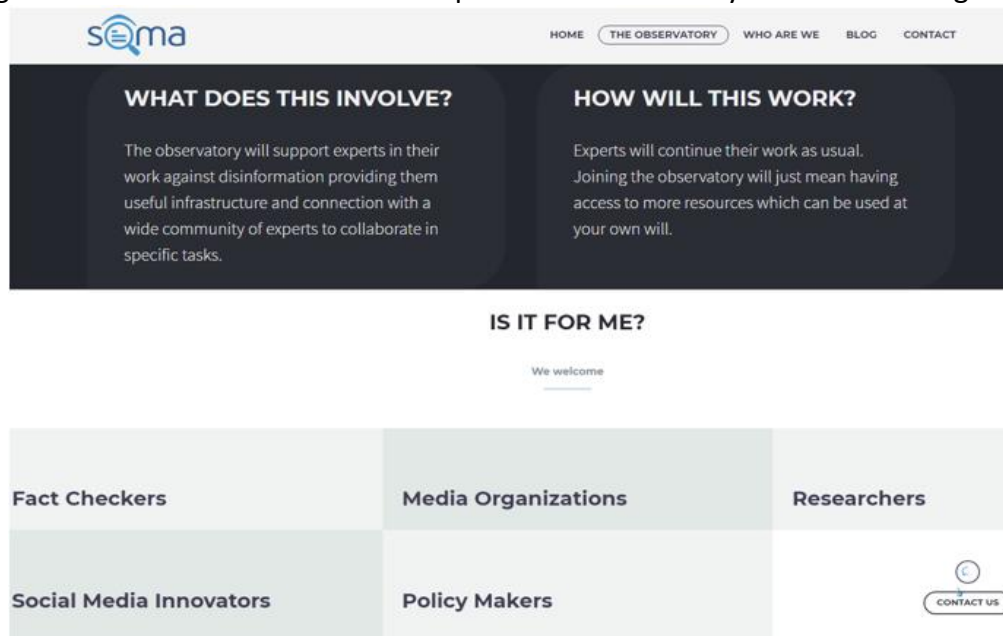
sōma

HOME THE OBSERVATORY WHO ARE WE BLOG CONTACT

WHAT DOES THIS INVOLVE?

The observatory will support experts in their work against disinformation providing them useful infrastructure and connection with a wide community of experts to collaborate in specific tasks.

HOW WILL THIS WORK?

Experts will continue their work as usual. Joining the observatory will just mean having access to more resources which can be used at your own will.

IS IT FOR ME?

We welcome

Fact Checkers

Media Organizations

Researchers

Social Media Innovators

Policy Makers

CONTACT US